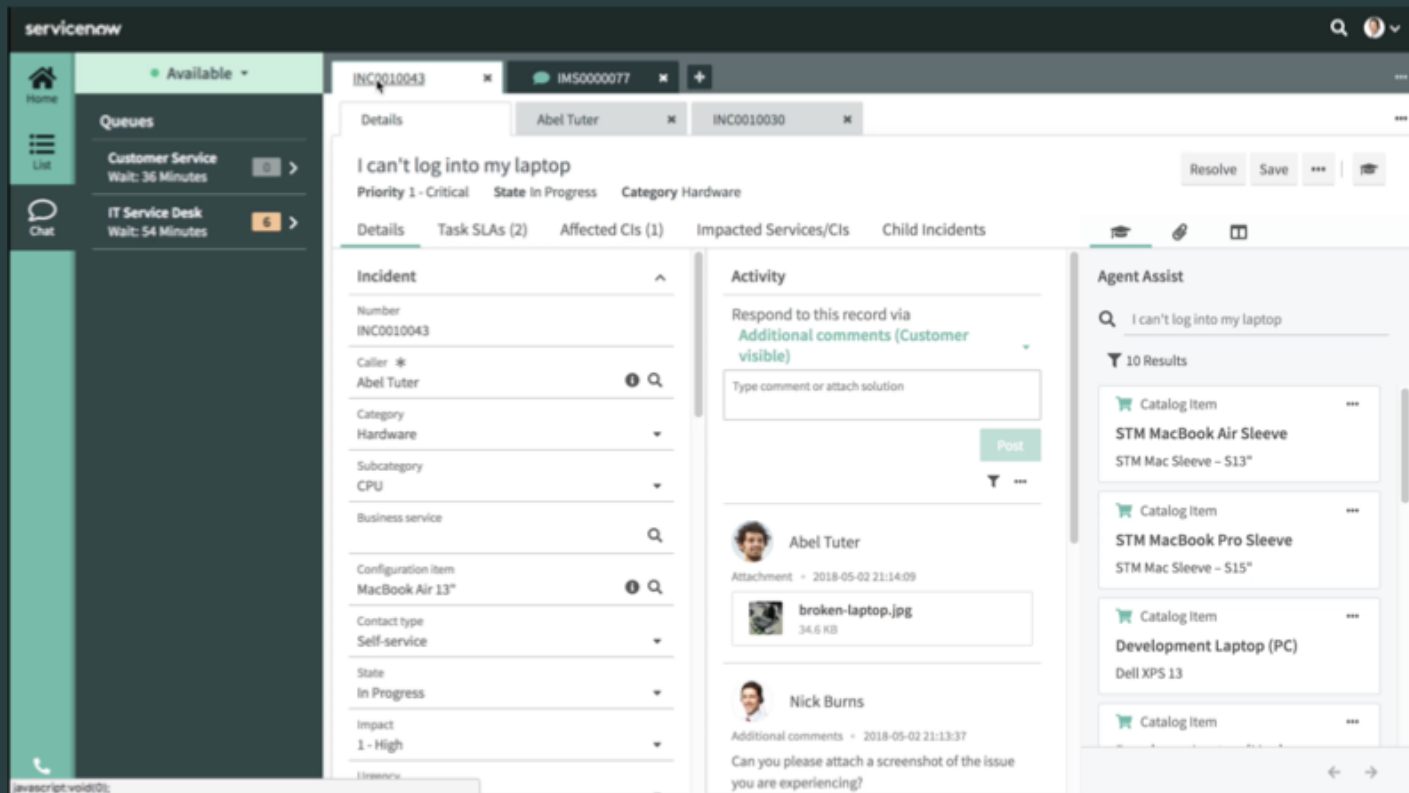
servicenow

Home

List

Chat

Available

Queues

Customer Service
Wait: 36 Minutes
0

IT Service Desk
Wait: 54 Minutes
6

INC0010043

IMS0000077

Details

Abel Tuter

INC0010030

I can't log into my laptop

Priority 1 - Critical State In Progress Category Hardware

Resolve Save

Details Task SLAs (2) Affected CIs (1) Impacted Services/CIs Child Incidents

Incident

Number
INC0010043

Caller
Abel Tuter

Category
Hardware

Subcategory
CPU

Business service

Configuration item
MacBook Air 13"

Contact type
Self-service

State
In Progress

Impact
1 - High

Urgency

Activity

Respond to this record via
Additional comments (Customer visible)

Type comment or attach solution

Post

Abel Tuter
Attachment • 2018-05-02 21:14:09

broken-laptop.jpg
34.6 KB

Nick Burns
Additional comments • 2018-05-02 21:13:37

Can you please attach a screenshot of the issue you are experiencing?

Agent Assist

I can't log into my laptop

10 Results

Catalog Item
STM MacBook Air Sleeve
STM Mac Sleeve – S13"

Catalog Item
STM MacBook Pro Sleeve
STM Mac Sleeve – S15"

Catalog Item
Development Laptop (PC)
Dell XPS 13

Catalog Item
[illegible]

javascript:void(0);